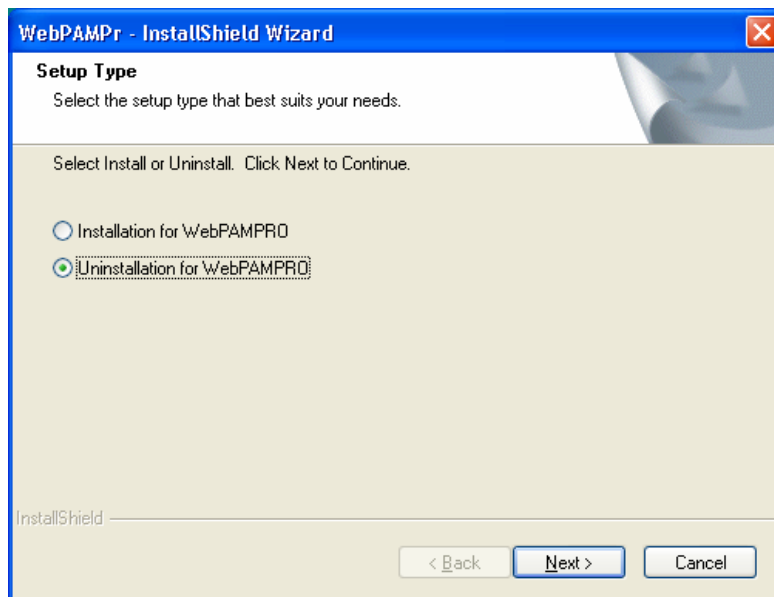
WebPAMPr - InstallShield Wizard

Setup Type
Select the setup type that best suits your needs.

Select Install or Uninstall. Click Next to Continue.

Installation for WebPAMPRO

Uninstallation for WebPAMPRO

InstallShield

< Back

Next >

Cancel